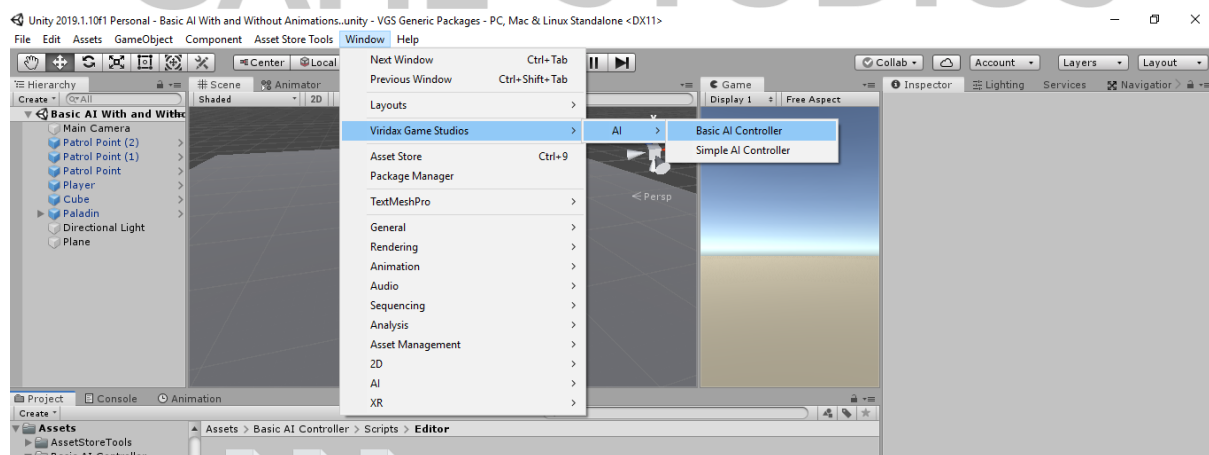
Unity 2019.1.10f1 Personal - Basic AI With and Without Animations..unity - VGS Generic Packages - PC, Mac & Linux Standalone <DX11>

File Edit Assets GameObject Component Asset Store Tools Window Help

Center Local

Collab Account Layers Layout

Hierarchy
Create All
Basic AI With and Witho
Main Camera
Patrol Point (2)
Patrol Point (1)
Patrol Point
Player
Cube
Paladin
Directional Light
Plane

Scene Animator
Shaded 2D

Persp

Game
Display 1 Free Aspect

Inspector Lighting Services Navigation

Next Window Ctrl+Tab
Previous Window Ctrl+Shift+Tab
Layouts
Viridax Game Studios
AI
Basic AI Controller
Simple AI Controller
Asset Store Ctrl+9
Package Manager
TextMeshPro
General
Rendering
Animation
Audio
Sequencing
Analysis
Asset Management
2D
AI
XR

Project Console Animation
Create
Assets
AssetStoreTools
Assets > Basic AI Controller > Scripts > Editor